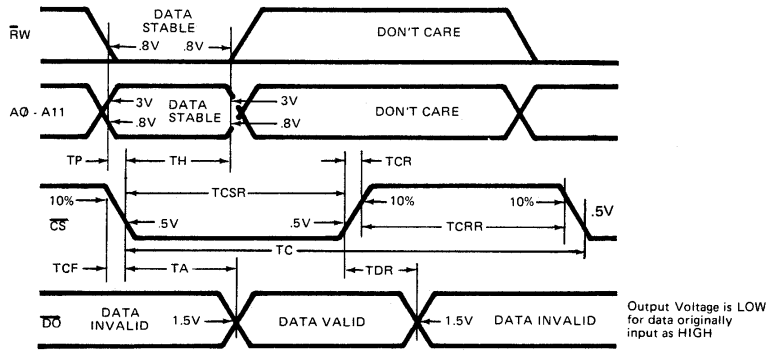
$\overline{RW}$

DATA STABLE

.8V .8V

DON'T CARE

AØ - A11

3V

.8V

DATA STABLE

3V

.8V

DON'T CARE

TP

TH

TCR

TCSR

10%

$\overline{CS}$

.5V

.5V

10%

10%

TCRR

.5V

TC

TCF

TA

TDR

$\overline{DO}$

DATA INVALID

1.5V

DATA VALID

1.5V

DATA INVALID

Output Voltage is LOW for data originally input as HIGH